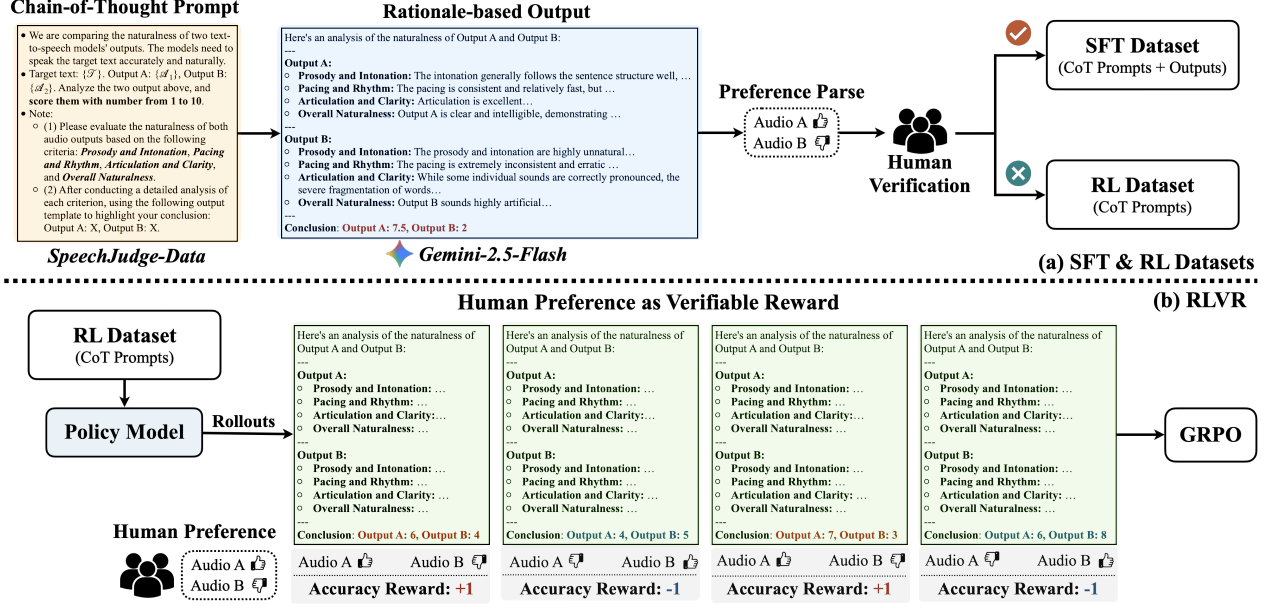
Chain-of-Thought Prompt

- We are comparing the naturalness of two text-to-speech models' outputs. The models need to speak the target text accurately and naturally.
- Target text: {$\mathcal{T}$}. Output A: {$\mathcal{A}_1$}, Output B: {$\mathcal{A}_2$}. Analyze the two output above, and score them with number from 1 to 10.
- Note:
  - (1) Please evaluate the naturalness of both audio outputs based on the following criteria: Prosody and Intonation, Pacing and Rhythm, Articulation and Clarity, and Overall Naturalness.
  - (2) After conducting a detailed analysis of each criterion, using the following output template to highlight your conclusion: Output A: X, Output B: X.

SpeechJudge-Data

Rationale-based Output

Here's an analysis of the naturalness of Output A and Output B:
---
Output A:
○ Prosody and Intonation: The intonation generally follows the sentence structure well, …
○ Pacing and Rhythm: The pacing is consistent and relatively fast, but …
○ Articulation and Clarity: Articulation is excellent…
○ Overall Naturalness: Output A is clear and intelligible, demonstrating …
---
Output B:
○ Prosody and Intonation: The prosody and intonation are highly unnatural…
○ Pacing and Rhythm: The pacing is extremely inconsistent and erratic …
○ Articulation and Clarity: While some individual sounds are correctly pronounced, the severe fragmentation of words…
○ Overall Naturalness: Output B sounds highly artificial…
---
Conclusion: Output A: 7.5, Output B: 2

Gemini-2.5-Flash

Preference Parse
Audio A
Audio B

Human Verification

SFT Dataset
(CoT Prompts + Outputs)

RL Dataset
(CoT Prompts)

(a) SFT & RL Datasets

Human Preference as Verifiable Reward

(b) RLVR

RL Dataset
(CoT Prompts)

Policy Model

Rollouts

Here's an analysis of the naturalness of Output A and Output B:
---
Output A:
○ Prosody and Intonation: …
○ Pacing and Rhythm: …
○ Articulation and Clarity:…
○ Overall Naturalness: …
---
Output B:
○ Prosody and Intonation: …
○ Pacing and Rhythm: …
○ Articulation and Clarity: …
○ Overall Naturalness: …
---
Conclusion: Output A: 6, Output B: 4

Audio A Audio B
Accuracy Reward: +1

Here's an analysis of the naturalness of Output A and Output B:
---
Output A:
○ Prosody and Intonation: …
○ Pacing and Rhythm: …
○ Articulation and Clarity: …
○ Overall Naturalness: …
---
Output B:
○ Prosody and Intonation: …
○ Pacing and Rhythm: …
○ Articulation and Clarity: …
○ Overall Naturalness: …
---
Conclusion: Output A: 4, Output B: 5

Audio A Audio B
Accuracy Reward: -1

Here's an analysis of the naturalness of Output A and Output B:
---
Output A:
○ Prosody and Intonation: …
○ Pacing and Rhythm: …
○ Articulation and Clarity: …
○ Overall Naturalness: …
---
Output B:
○ Prosody and Intonation: …
○ Pacing and Rhythm: …
○ Articulation and Clarity: …
○ Overall Naturalness: …
---
Conclusion: Output A: 7, Output B: 3

Audio A Audio B
Accuracy Reward: +1

Here's an analysis of the naturalness of Output A and Output B:
---
Output A:
○ Prosody and Intonation: …
○ Pacing and Rhythm: …
○ Articulation and Clarity: …
○ Overall Naturalness: …
---
Output B:
○ Prosody and Intonation: …
○ Pacing and Rhythm: …
○ Articulation and Clarity: …
○ Overall Naturalness: …
---
Conclusion: Output A: 6, Output B: 8

Audio A Audio B
Accuracy Reward: -1

GRPO

Human Preference
Audio A
Audio B